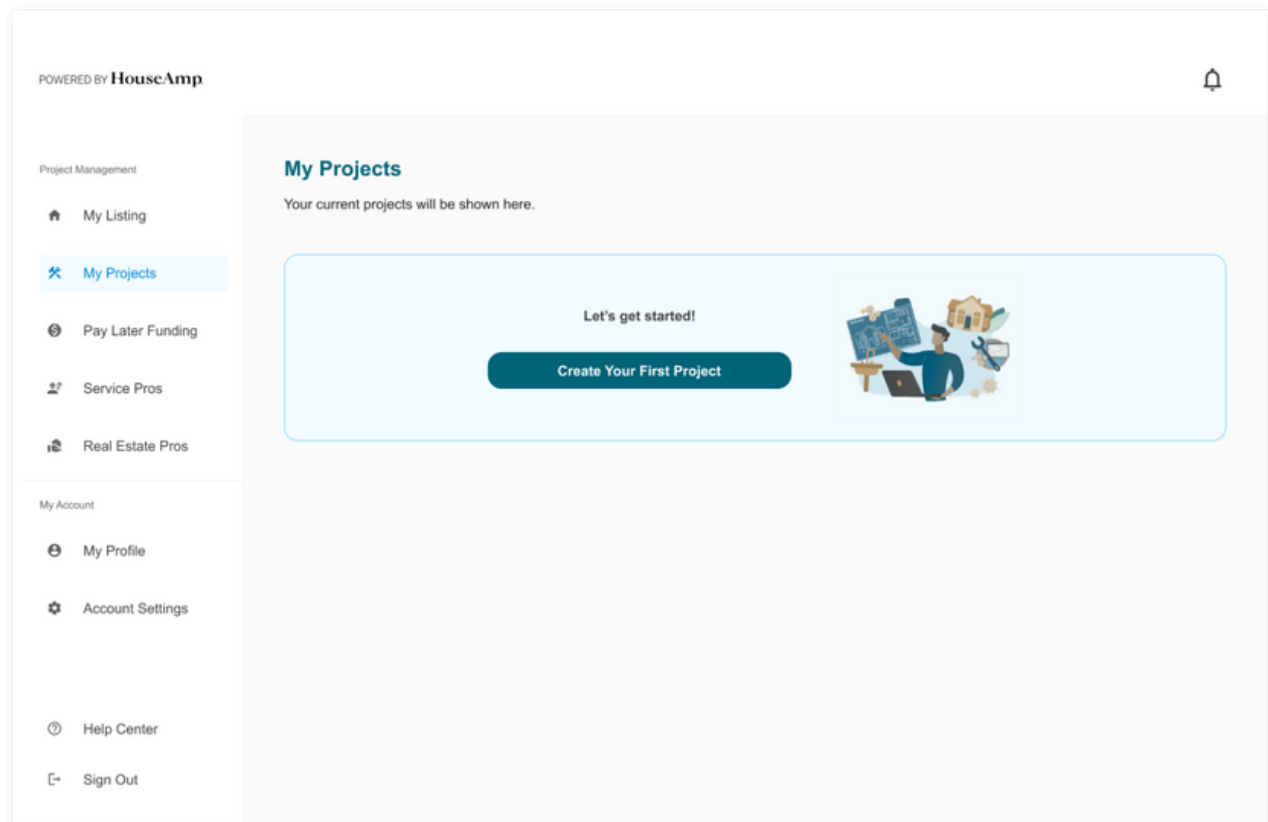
POWERED BY HouseAmp

Project Management

My Listing

My Projects

Pay Later Funding

Service Pros

Real Estate Pros

My Account

My Profile

Account Settings

Help Center

Sign Out

My Projects

Your current projects will be shown here.

Let's get started!

Create Your First Project